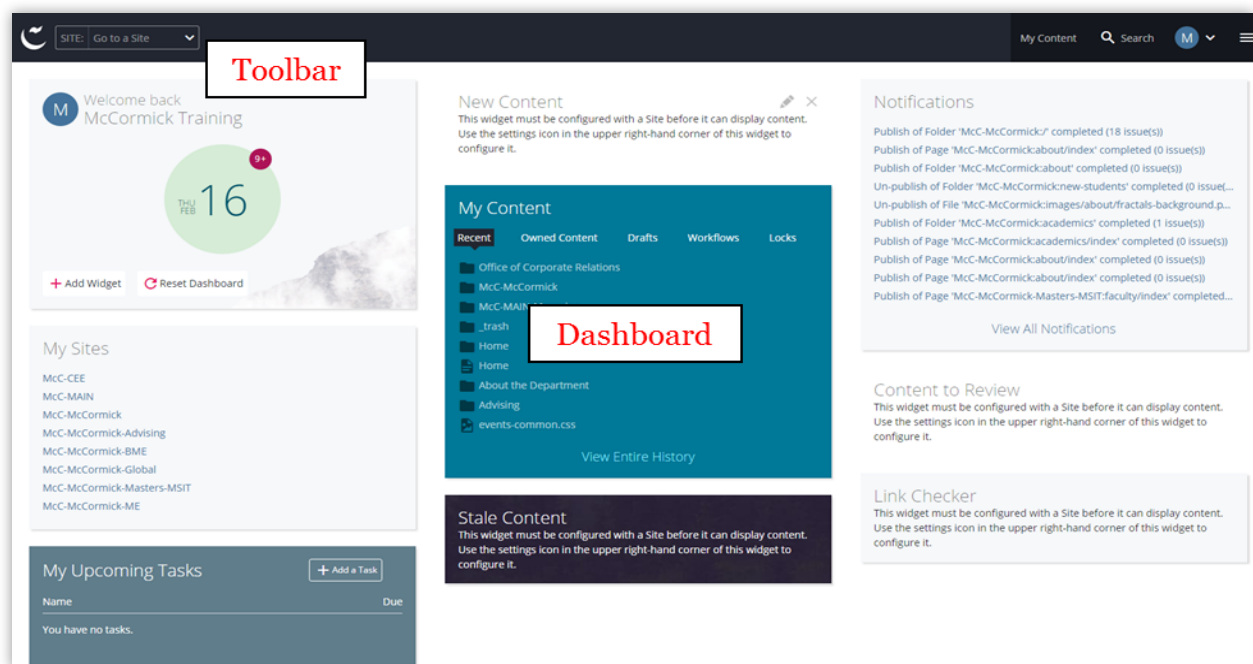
SITE: Go to a Site

Toolbar

My Content Search M

Welcome back
McCormick Training

9+

THU FEB 16

+ Add Widget Reset Dashboard

My Sites

McC-CEE
McC-MAIN
McC-McCormick
McC-McCormick-Advising
McC-McCormick-BME
McC-McCormick-Global
McC-McCormick-Masters-MSIT
McC-McCormick-ME

My Upcoming Tasks

+ Add a Task

Name Due

You have no tasks.

New Content
This widget must be configured with a Site before it can display content. Use the settings icon in the upper right-hand corner of this widget to configure it.

My Content

Recent Owned Content Drafts Workflows Locks

Office of Corporate Relations
McC-McCormick
McC-MAIN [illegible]
_trash
Home
Home
About the Department
Advising
events-common.css

Dashboard

View Entire History

Stale Content
This widget must be configured with a Site before it can display content. Use the settings icon in the upper right-hand corner of this widget to configure it.

Notifications

Publish of Folder 'McC-McCormick:/' completed (18 issue(s))
Publish of Page 'McC-McCormick:about/index' completed (0 issue(s))
Publish of Folder 'McC-McCormick:about' completed (0 issue(s))
Un-publish of Folder 'McC-McCormick:new-students' completed (0 issue(...
Un-publish of File 'McC-McCormick:images/about/fractals-background.p...
Publish of Folder 'McC-McCormick:academics' completed (1 issue(s))
Publish of Page 'McC-McCormick:academics/index' completed (0 issue(s))
Publish of Page 'McC-McCormick:about/index' completed (0 issue(s))
Publish of Page 'McC-McCormick:about/index' completed (0 issue(s))
Publish of Page 'McC-McCormick-Masters-MSIT:faculty/index' completed...

View All Notifications

Content to Review
This widget must be configured with a Site before it can display content. Use the settings icon in the upper right-hand corner of this widget to configure it.

Link Checker
This widget must be configured with a Site before it can display content. Use the settings icon in the upper right-hand corner of this widget to configure it.